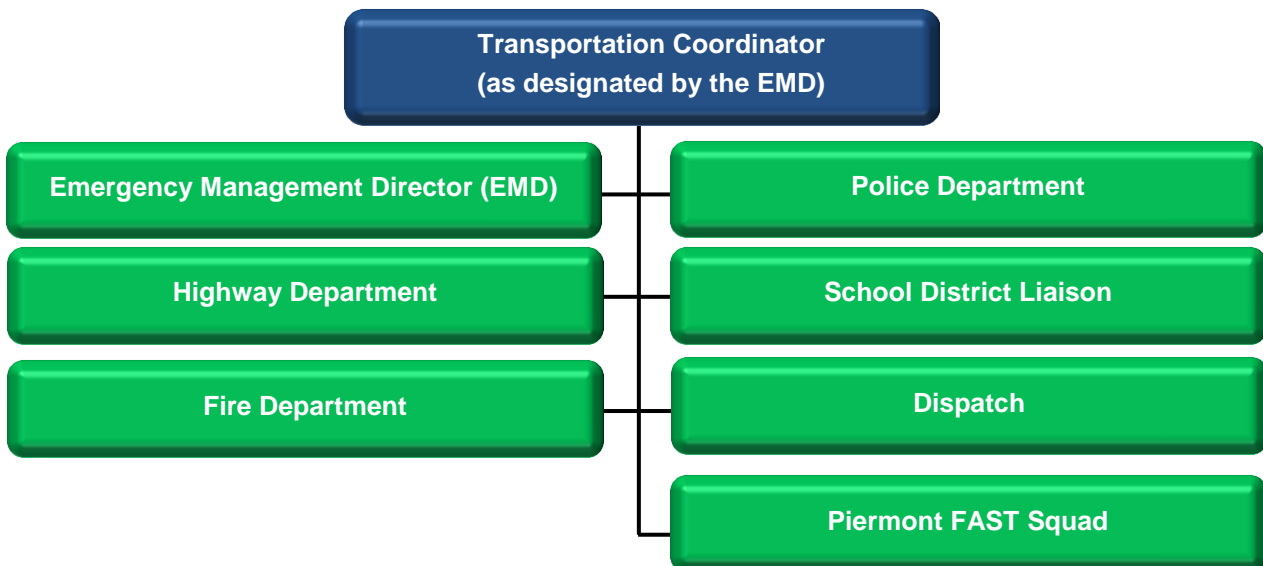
Transportation Coordinator
(as designated by the EMD)

Emergency Management Director (EMD)

Police Department

Highway Department

School District Liaison

Fire Department

Dispatch

Piermont FAST Squad